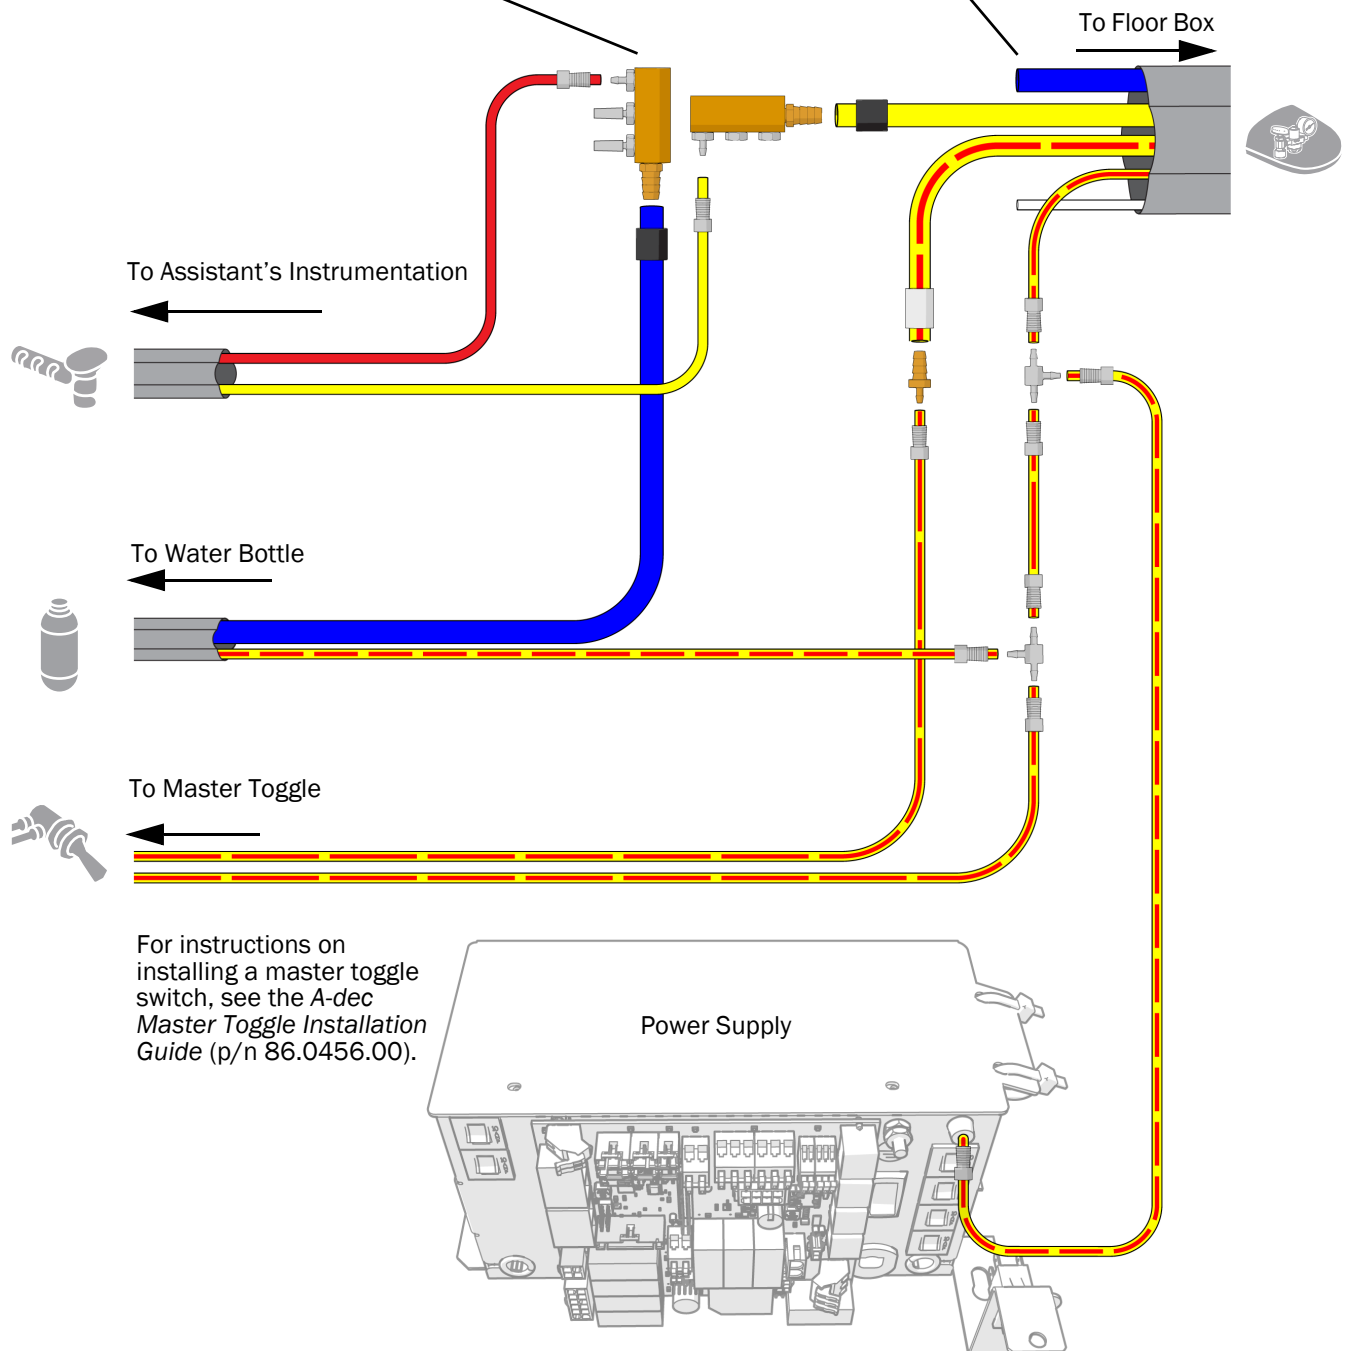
To Floor Box

To Assistant’s Instrumentation

To Water Bottle

To Master Toggle

For instructions on installing a master toggle switch, see the *A-dec Master Toggle Installation Guide* (p/n 86.0456.00).

Power Supply